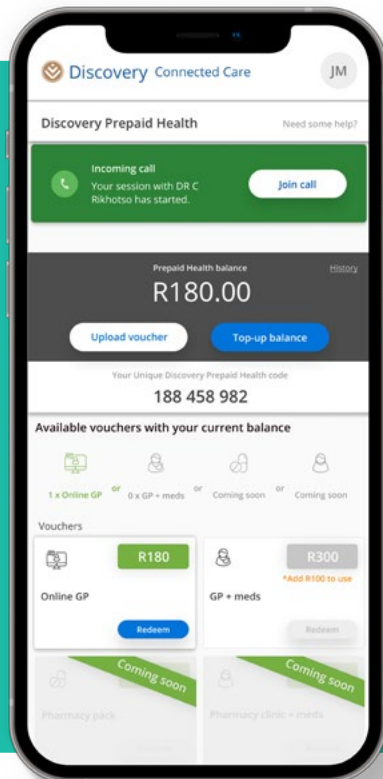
Discovery Connected Care

JM

Discovery Prepaid Health

Need some help?

Incoming call
Your session with DR C Rikhotso has started.

Join call

Prepaid Health balance

History

R180.00

Upload voucher

Top-up balance

Your Unique Discovery Prepaid Health code

188 458 982

Available vouchers with your current balance

1 x Online GP or 0 x GP + meds or Coming soon or Coming soon

Vouchers

R180

Online GP

Redeem

R300

*Add R100 to use

GP + meds

Redeem

Coming soon

Pharmacy pack

Coming soon

Pharmacy clinic + meds